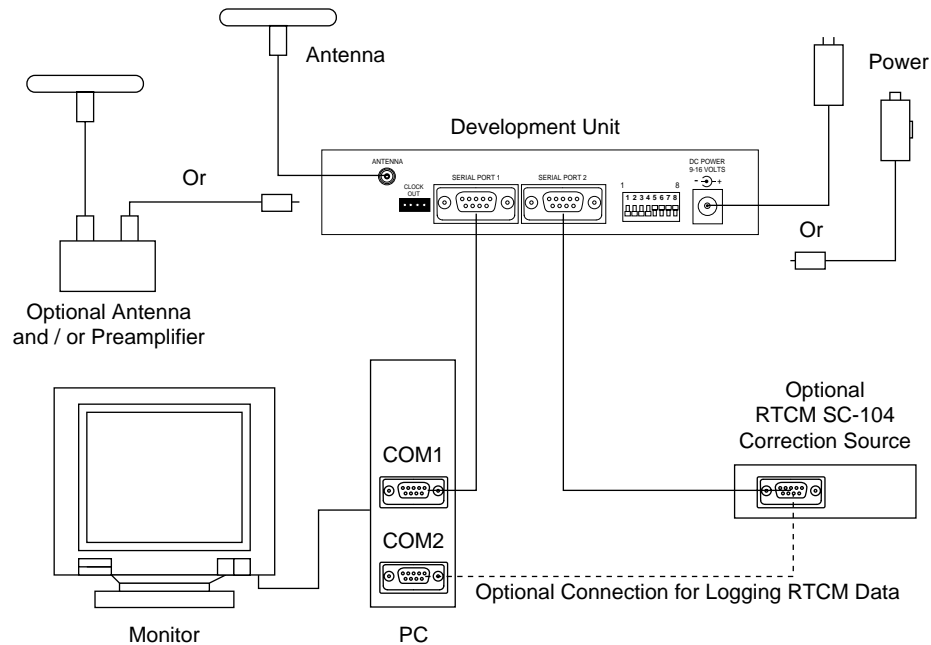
Antenna

Power

Development Unit

Or

ANTENNA

CLOCK OUT

SERIAL PORT 1

SERIAL PORT 2

1 8
1 2 3 4 5 6 7 8

DC POWER 9-16 VOLTS
- +

Or

Optional Antenna and / or Preamplifier

Optional RTCM SC-104 Correction Source

COM1

COM2

Optional Connection for Logging RTCM Data

Monitor

PC